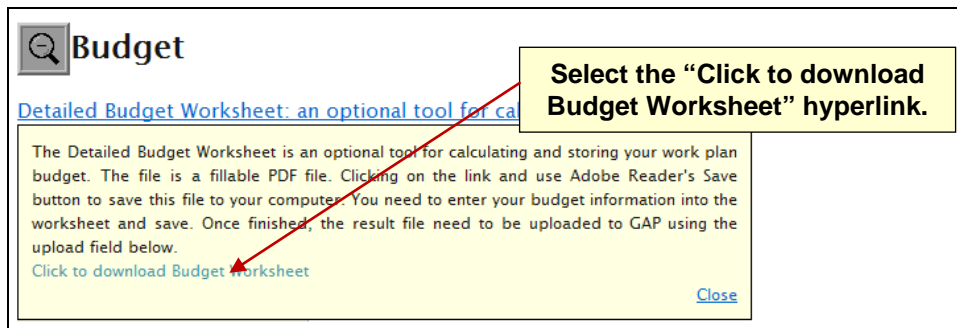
Budget

Detailed Budget Worksheet: an optional tool for cal

Select the "Click to download Budget Worksheet" hyperlink.

The Detailed Budget Worksheet is an optional tool for calculating and storing your work plan budget. The file is a fillable PDF file. Clicking on the link and use Adobe Reader's Save button to save this file to your computer. You need to enter your budget information into the worksheet and save. Once finished, the result file need to be uploaded to GAP using the upload field below.

Click to download Budget Worksheet

Close